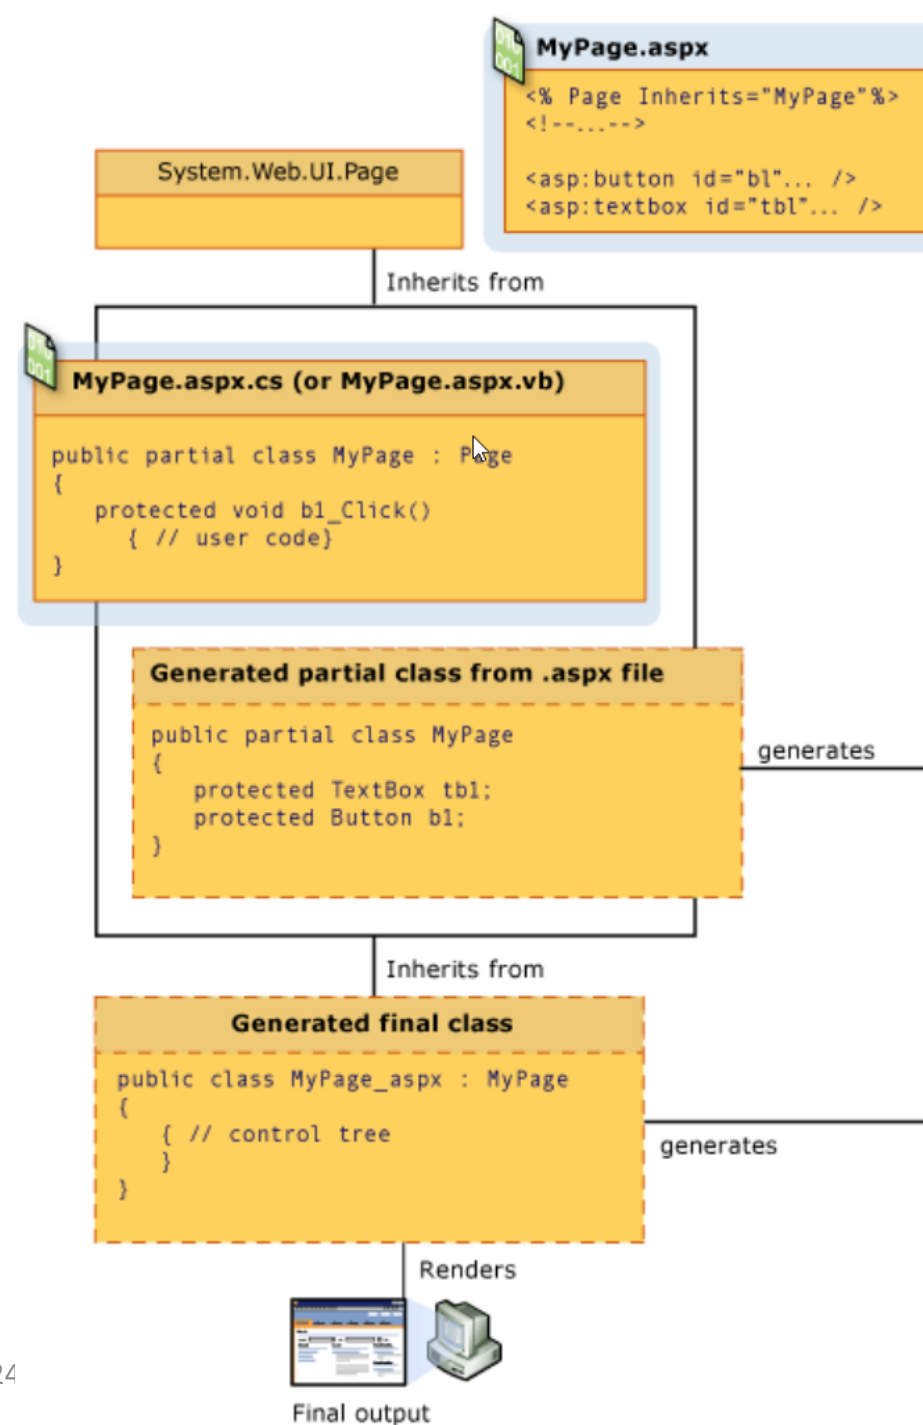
MyPage.aspx

<% Page Inherits="MyPage"%>
<!--...-->

<asp:button id="bl"... />
<asp:textbox id="tbl"... />

System.Web.UI.Page

Inherits from

MyPage.aspx.cs (or MyPage.aspx.vb)

public partial class MyPage : Page
{
protected void b1_Click()
{ // user code}
}

Generated partial class from .aspx file

public partial class MyPage
{
protected TextBox tb1;
protected Button b1;
}

generates

Inherits from

Generated final class

public class MyPage_aspx : MyPage
{
{ // control tree
}
}

generates

Renders

Final output

24